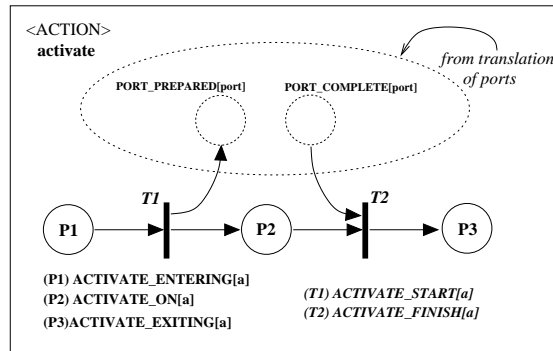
<ACTION>
activate

from translation of ports

PORT_PREPARED[port]

PORT_COMPLETE[port]

T1

T2

P1

P2

P3

(P1) ACTIVATE_ENTERING[a]
(P2) ACTIVATE_ON[a]
(P3)ACTIVATE_EXITING[a]

(T1) ACTIVATE_START[a]
(T2) ACTIVATE_FINISH[a]